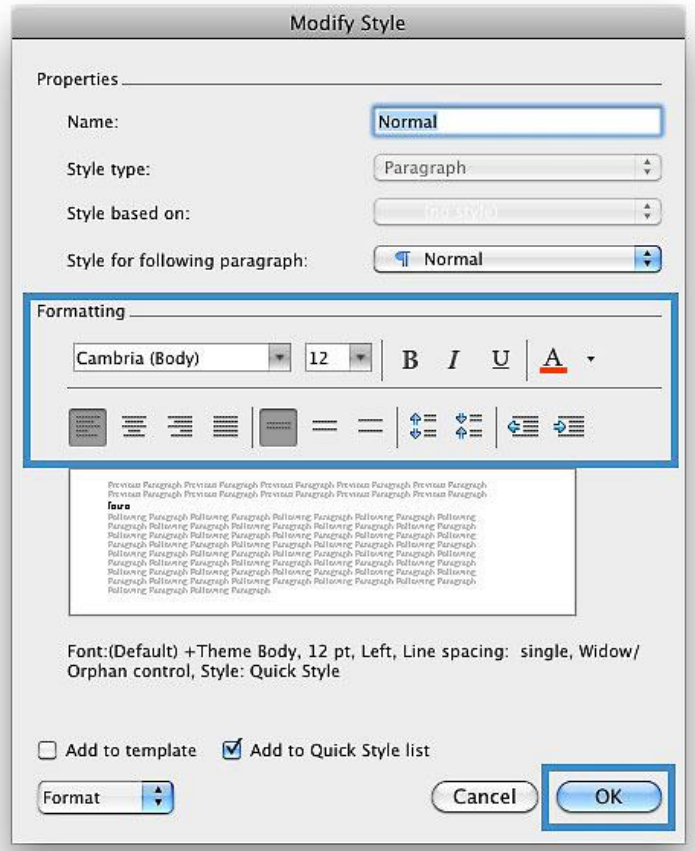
Modify Style

Properties

Name: Normal

Style type: Paragraph

Style based on: (no style)

Style for following paragraph: ¶ Normal

Formatting

Cambria (Body) 12 B I U A

Previous Paragraph Previous Paragraph Previous Paragraph Previous Paragraph Previous Paragraph Previous Paragraph Previous Paragraph Previous Paragraph Previous Paragraph Previous Paragraph
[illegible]
Following Paragraph Following Paragraph Following Paragraph Following Paragraph Following Paragraph Following Paragraph Following Paragraph Following Paragraph Following Paragraph Following Paragraph Following Paragraph Following Paragraph Following Paragraph Following Paragraph Following Paragraph Following Paragraph Following Paragraph Following Paragraph Following Paragraph Following Paragraph Following Paragraph Following Paragraph Following Paragraph Following Paragraph Following Paragraph Following Paragraph Following Paragraph Following Paragraph Following Paragraph Following Paragraph Following Paragraph Following Paragraph Following Paragraph Following Paragraph Following Paragraph Following Paragraph Following Paragraph Following Paragraph Following Paragraph Following Paragraph Following Paragraph Following Paragraph Following Paragraph Following Paragraph Following Paragraph Following Paragraph Following Paragraph Following Paragraph Following Paragraph Following Paragraph

Font:(Default) +Theme Body, 12 pt, Left, Line spacing: single, Widow/ Orphan control, Style: Quick Style

Add to template
Add to Quick Style list

Format
Cancel
OK